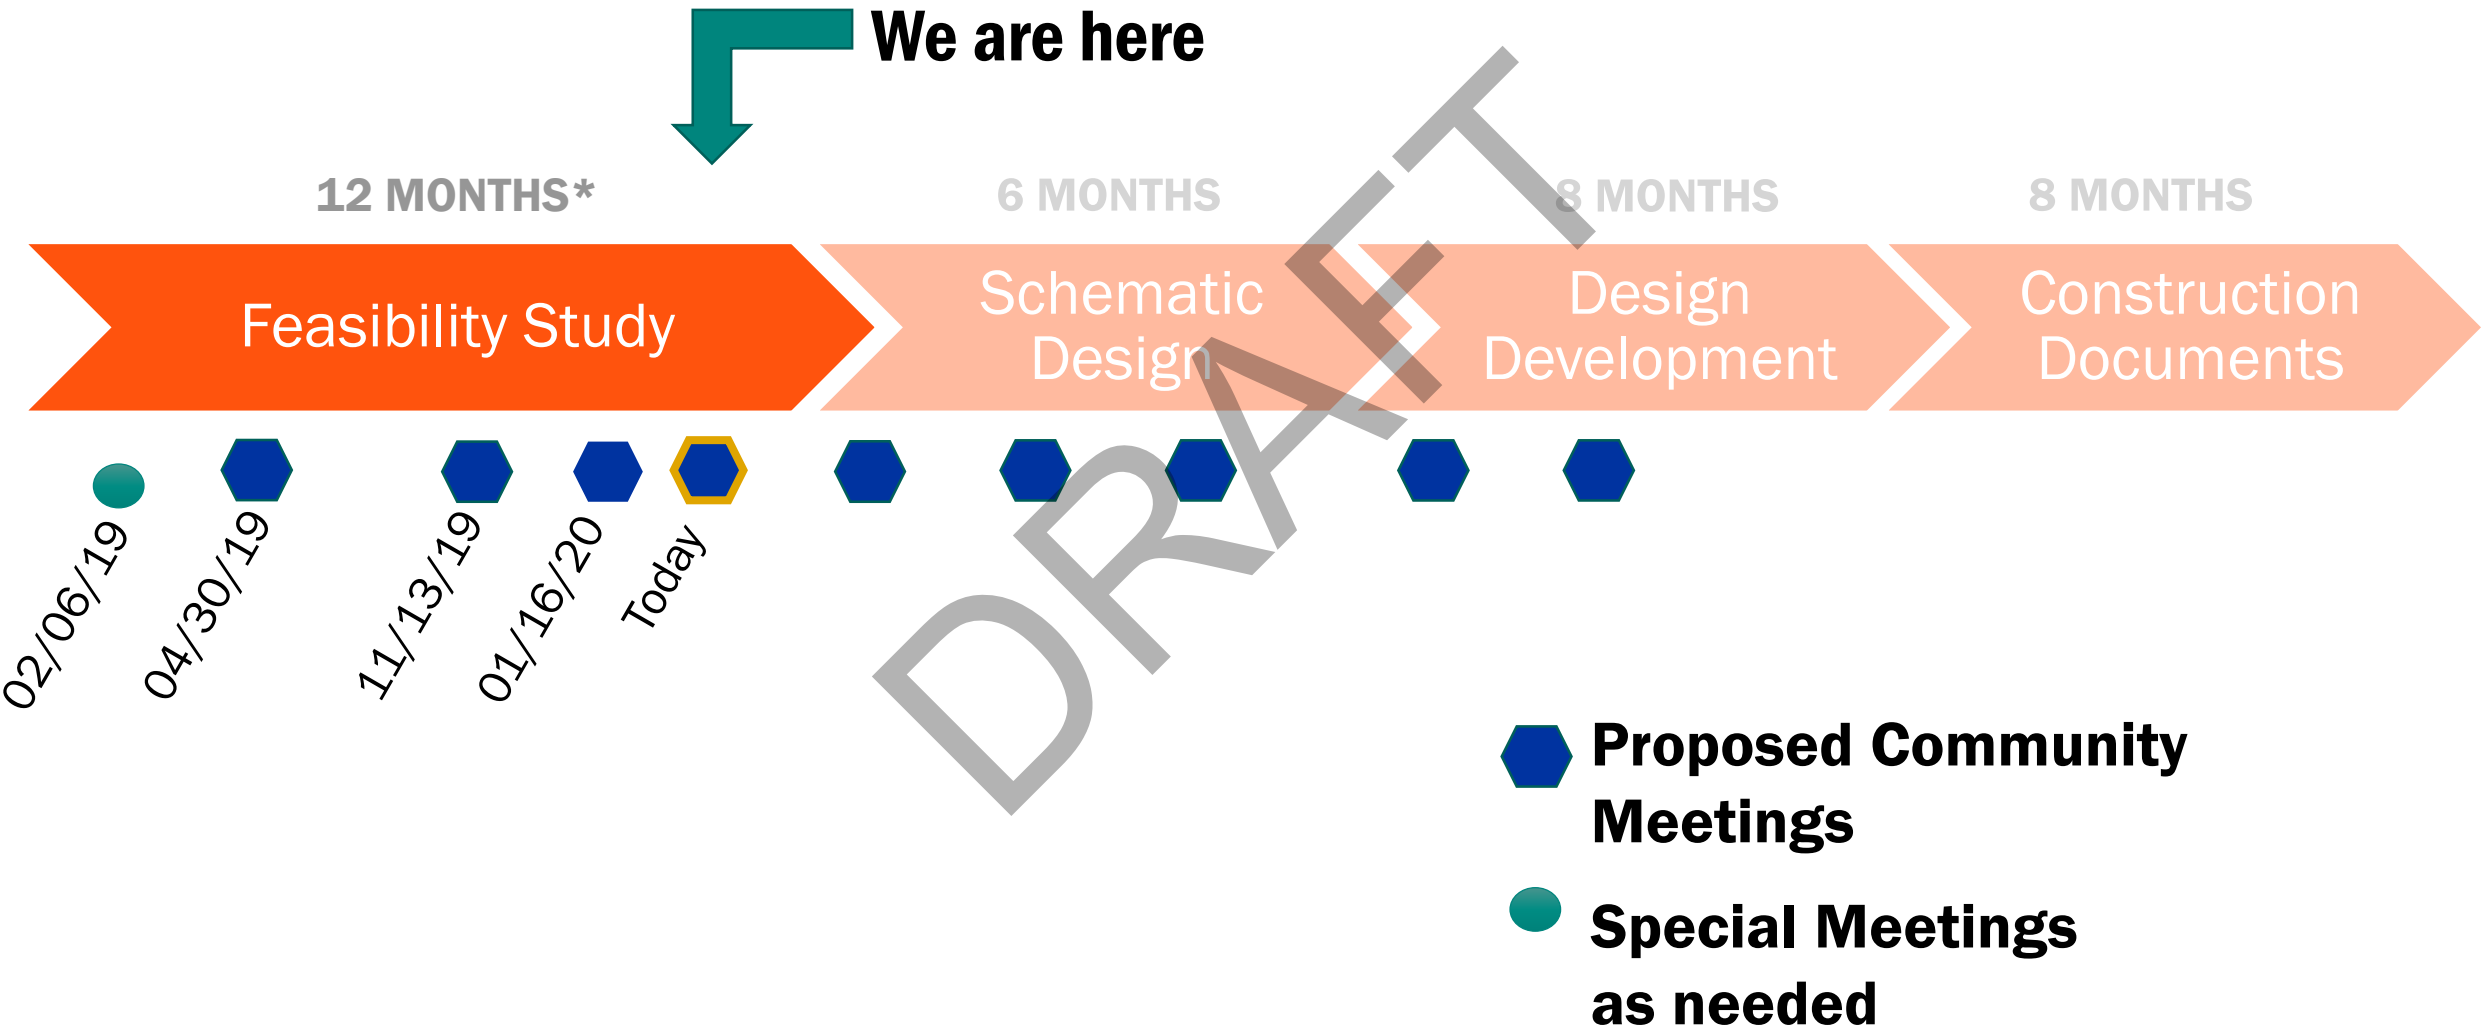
We are here

12 MONTHS*

6 MONTHS

8 MONTHS

8 MONTHS

Feasibility Study

Schematic Design

Design Development

Construction Documents

02/06/19

04/30/19

11/13/19

01/16/20

Today

DRAFT

Proposed Community Meetings

Special Meetings as needed